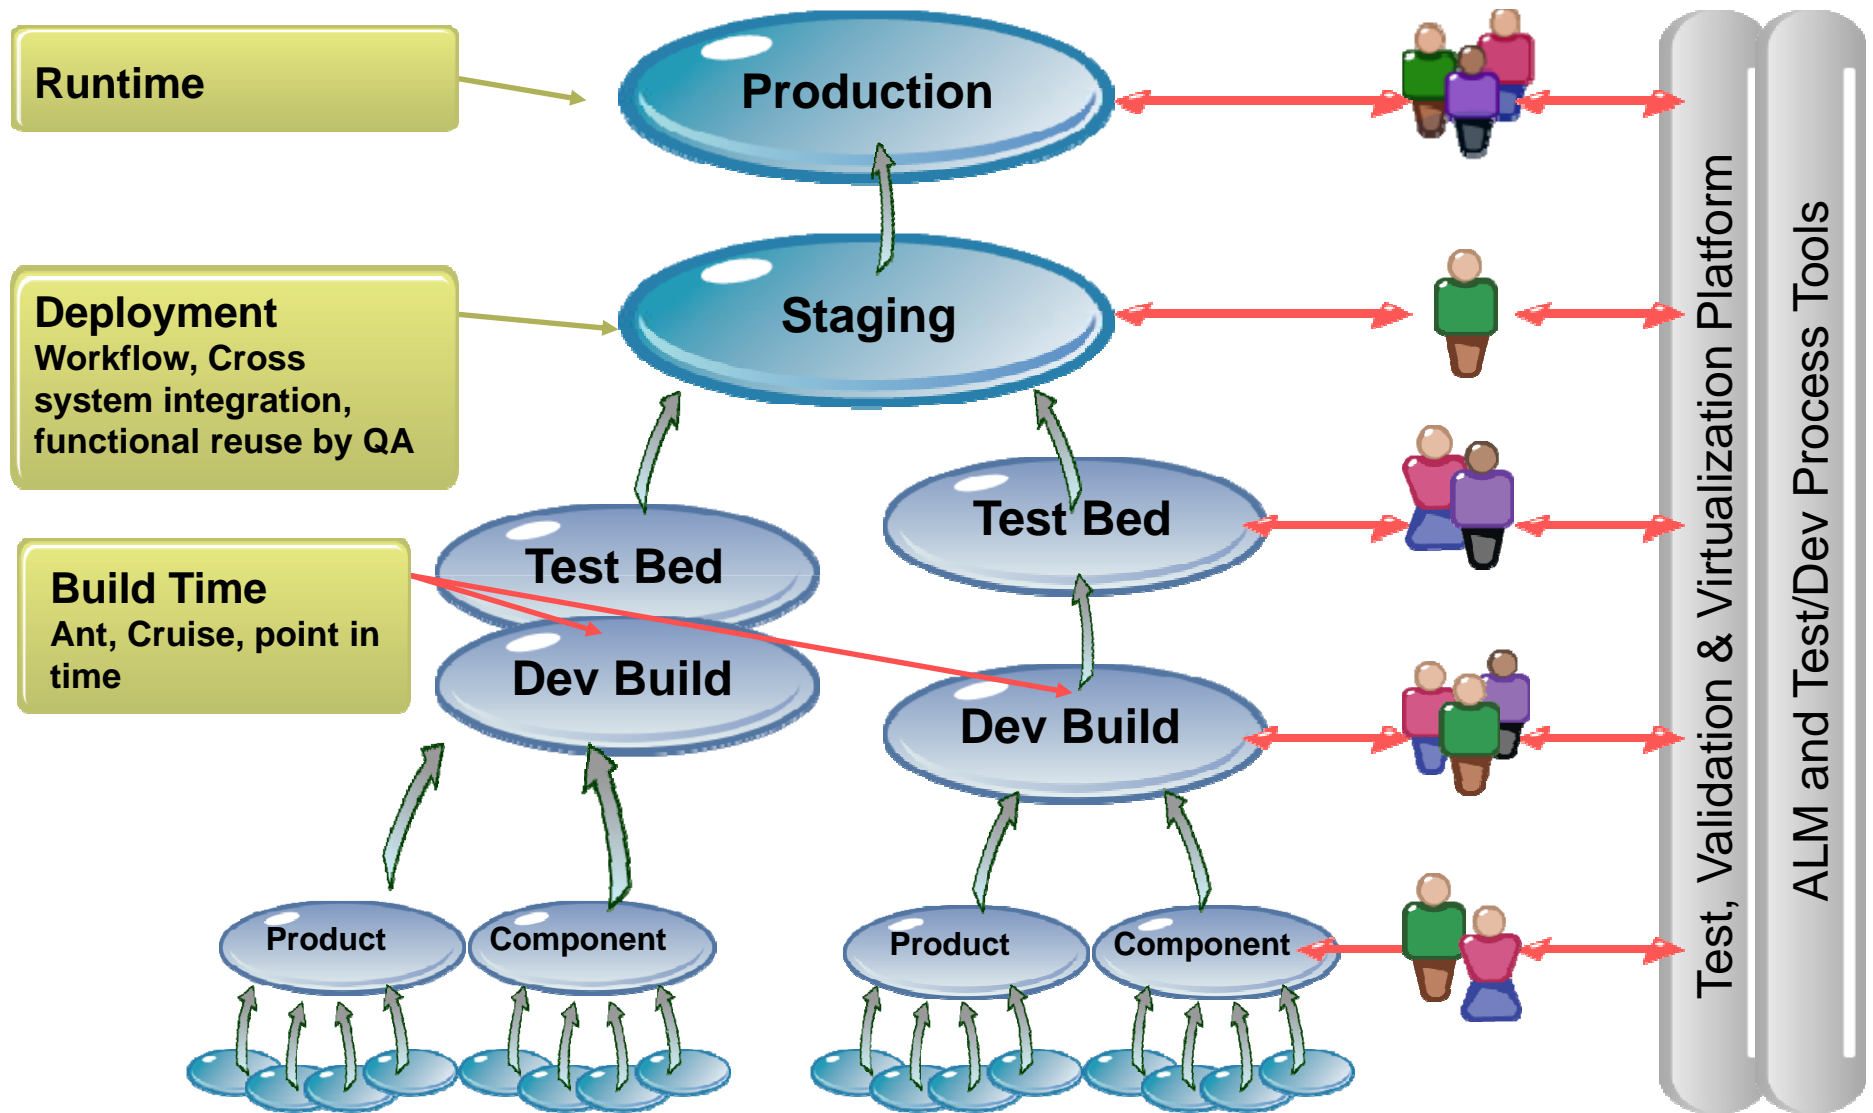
Runtime

Production

Deployment
Workflow, Cross system integration, functional reuse by QA

Staging

Test Bed

Build Time
Ant, Cruise, point in time

Test Bed

Dev Build

Dev Build

Product

Component

Product

Component

Test, Validation & Virtualization Platform

ALM and Test/Dev Process Tools